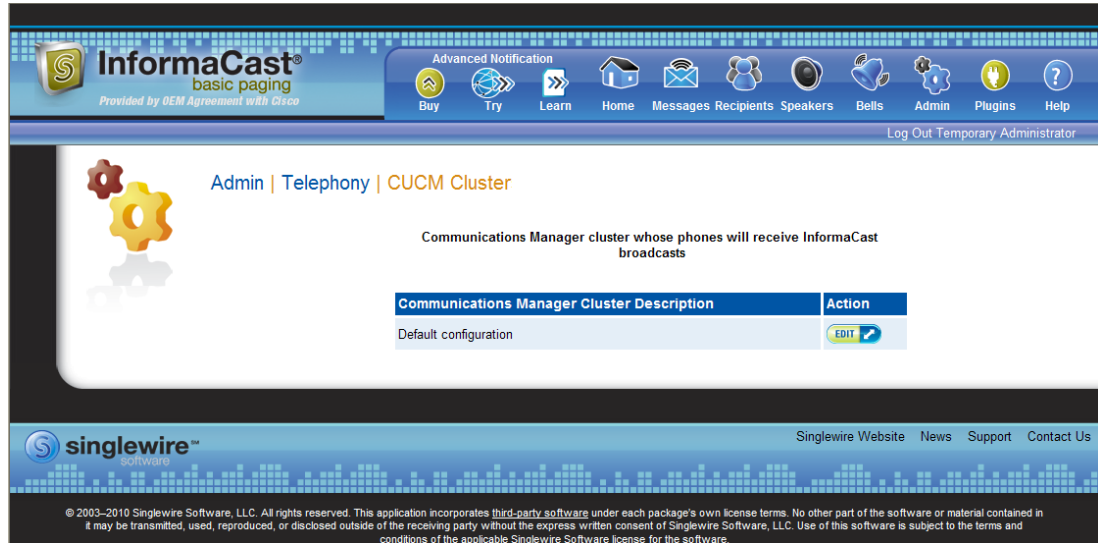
InformaCast®
basic paging
Provided by OEM Agreement with Cisco

Advanced Notification

Buy Try Learn Home Messages Recipients Speakers Bells Admin Plugins Help

Log Out Temporary Administrator

Admin | Telephony | CUCM Cluster

Communications Manager cluster whose phones will receive InformaCast broadcasts

| Communications Manager Cluster Description | Action |
|---|---|
| Default configuration | EDIT |

singlewire℠
software

Singlewire Website News Support Contact Us

© 2003–2010 Singlewire Software, LLC. All rights reserved. This application incorporates third-party software under each package's own license terms. No other part of the software or material contained in it may be transmitted, used, reproduced, or disclosed outside of the receiving party without the express written consent of Singlewire Software, LLC. Use of this software is subject to the terms and conditions of the applicable Singlewire Software license for the software.